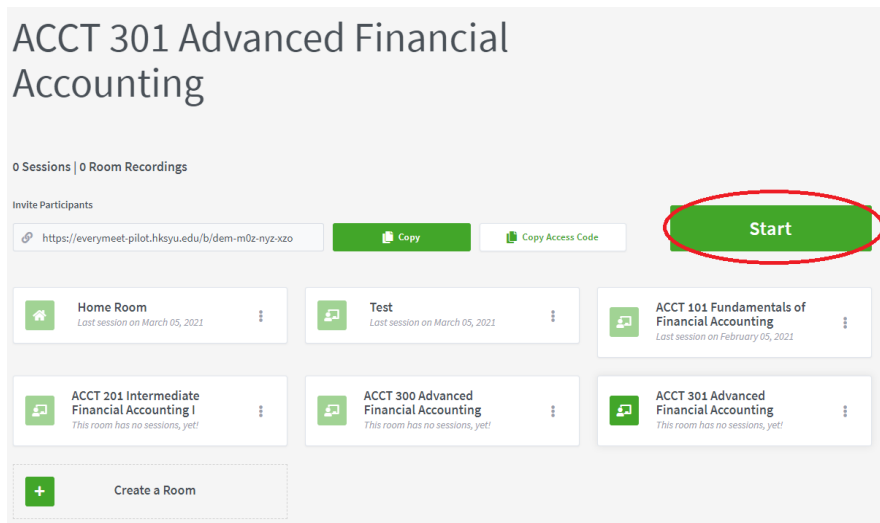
ACCT 301 Advanced Financial Accounting

0 Sessions | 0 Room Recordings

Invite Participants

https://everymeet-pilot.hksyu.edu/b/dem-m0z-nyz-xzo

Copy

Copy Access Code

Start

Home Room
Last session on March 05, 2021

Test
Last session on March 05, 2021

ACCT 101 Fundamentals of Financial Accounting
Last session on February 05, 2021

ACCT 201 Intermediate Financial Accounting I
This room has no sessions, yet!

ACCT 300 Advanced Financial Accounting
This room has no sessions, yet!

ACCT 301 Advanced Financial Accounting
This room has no sessions, yet!

+

Create a Room